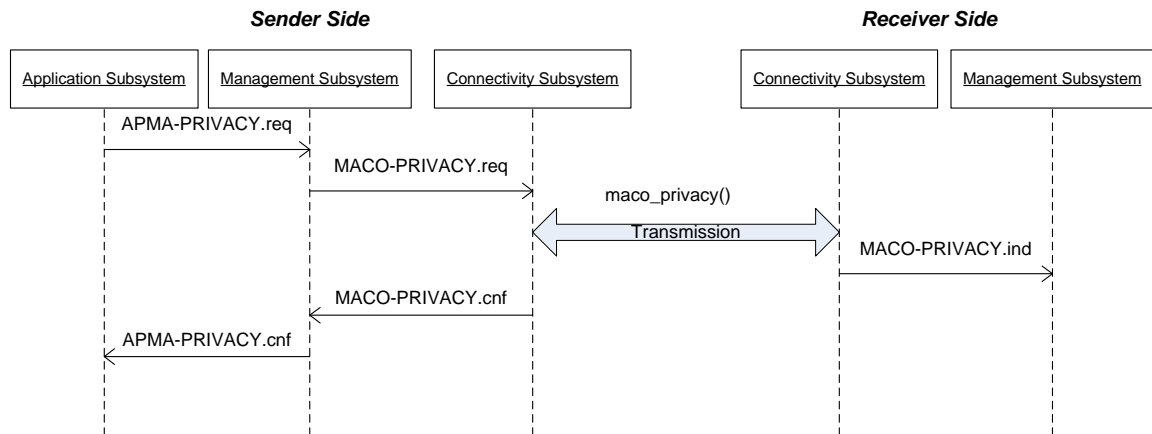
Sender Side

Receiver Side

Application Subsystem

Management Subsystem

Connectivity Subsystem

Connectivity Subsystem

Management Subsystem

APMA-PRIVACY.req

MACO-PRIVACY.req

maco_privacy()

Transmission

MACO-PRIVACY.ind

MACO-PRIVACY.cnf

APMA-PRIVACY.cnf